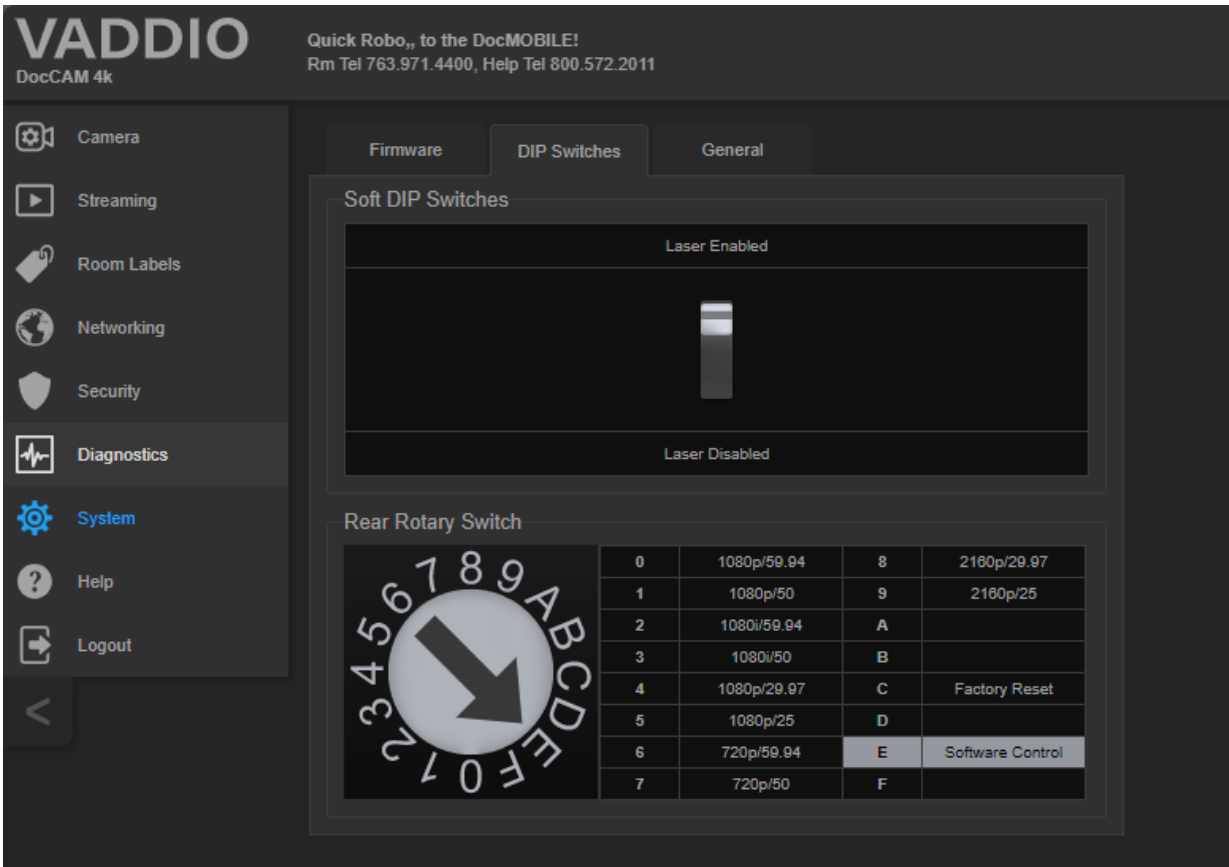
VADDIO
DocCAM 4k

Quick Robo,, to the DocMOBILE!
Rm Tel 763.971.4400, Help Tel 800.572.2011

Camera
Streaming
Room Labels
Networking
Security
Diagnostics
System
Help
Logout
<

Firmware
DIP Switches
General

Soft DIP Switches

Laser Enabled

Laser Disabled

Rear Rotary Switch

0 1 2 3 4 5 6 7 8 9 A B C D E F

| | | | |
|---|---|---|---|
| 0 | 1080p/59.94 | 8 | 2160p/29.97 |
| 1 | 1080p/50 | 9 | 2160p/25 |
| 2 | 1080i/59.94 | A | |
| 3 | 1080i/50 | B | |
| 4 | 1080p/29.97 | C | Factory Reset |
| 5 | 1080p/25 | D | |
| 6 | 720p/59.94 | E | Software Control |
| 7 | 720p/50 | F | |